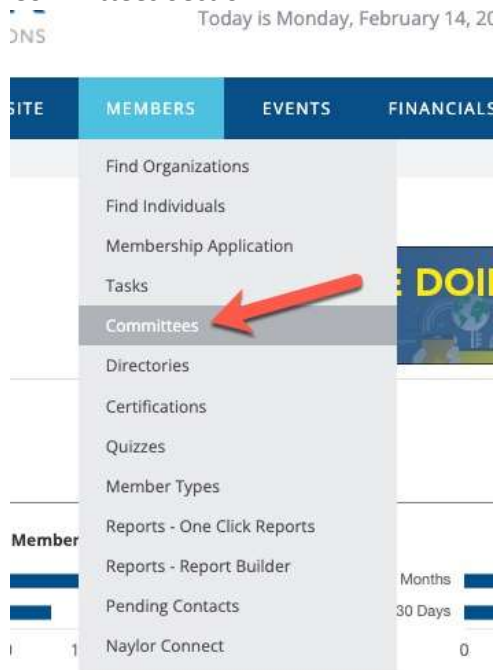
ONS

Today is Monday, February 14, 20

SITE MEMBERS EVENTS FINANCIALS

Find Organizations
Find Individuals
Membership Application
Tasks
Committees
Directories
Certifications
Quizzes
Member Types
Reports - One Click Reports
Reports - Report Builder
Pending Contacts
Naylor Connect

E DOI

Member

Months
30 Days
1
0